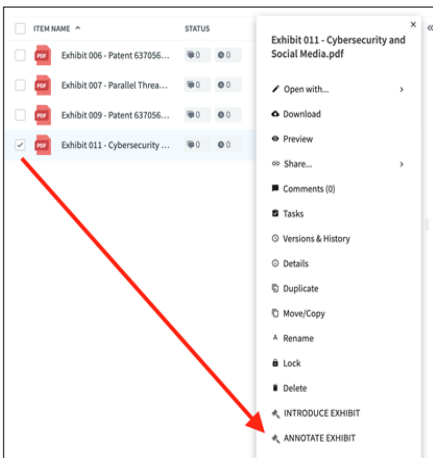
ITEM NAME ^

STATUS

Exhibit 006 - Patent 637056...

0 0

Exhibit 007 - Parallel Threa...

0 0

Exhibit 009 - Patent 637056...

0 0

Exhibit 011 - Cybersecurity ...

0 0

×

Exhibit 011 - Cybersecurity and Social Media.pdf

Open with... >

Download

Preview

Share... >

Comments (0)

Tasks

Versions & History

Details

Duplicate

Move/Copy

Rename

Lock

Delete

INTRODUCE EXHIBIT

ANNOTATE EXHIBIT